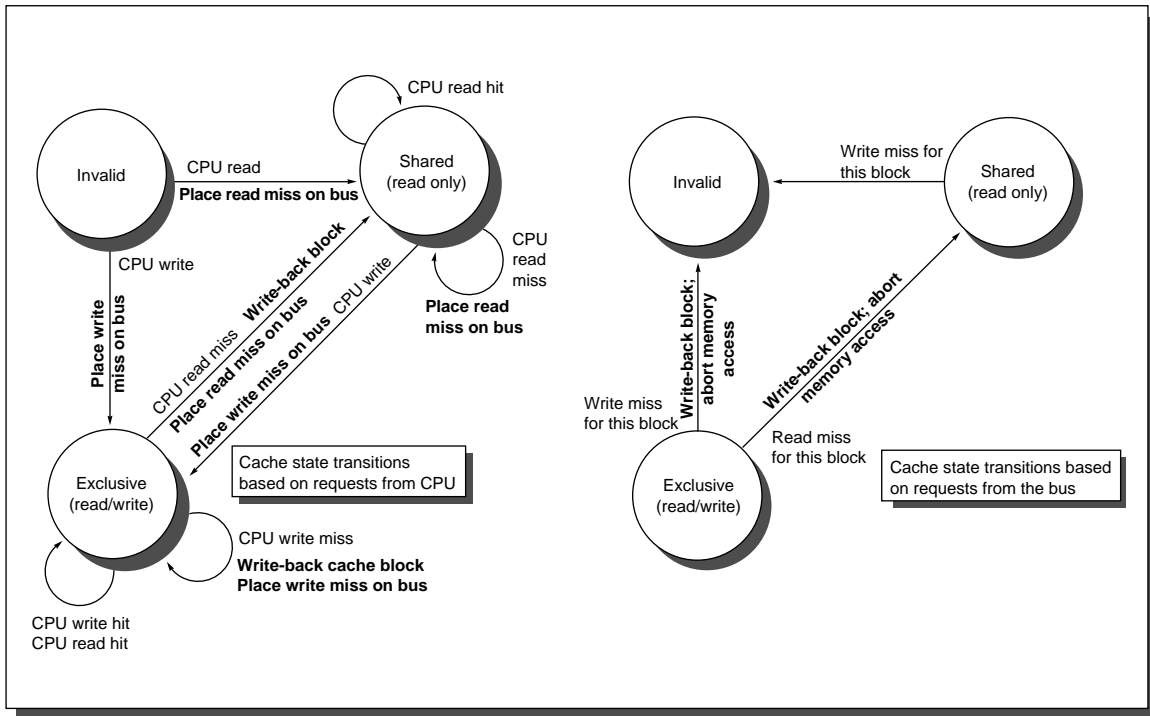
CPU read hit

Invalid

CPU read
Place read miss on bus

Shared
(read only)

CPU write

Place write miss on bus

CPU read miss
Write-back block
Place read miss on bus

CPU write
Place write miss on bus

CPU read miss
Place read miss on bus

Exclusive
(read/write)

Cache state transitions based on requests from CPU

CPU write miss
Write-back cache block
Place write miss on bus

CPU write hit
CPU read hit

Invalid

Write miss for this block

Shared
(read only)

Write miss for this block

Write-back block; abort memory access

Write-back block; abort memory access

Read miss for this block

Exclusive
(read/write)

Cache state transitions based on requests from the bus